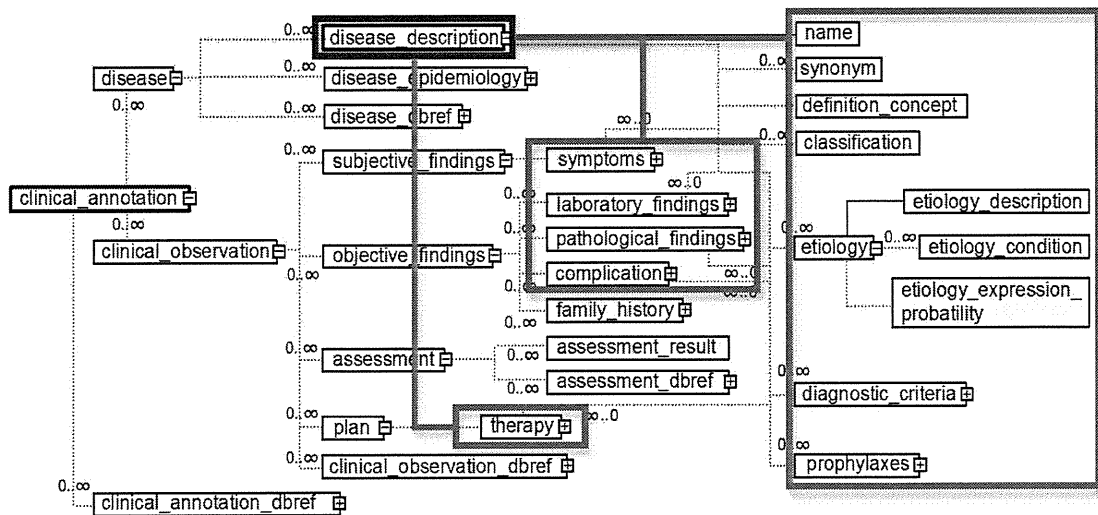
disease_description
name
0..∞
disease
0..∞
disease_epidemiology
0..∞
synonym
0..∞
0..∞
disease_dbref
definition_concept
∞..0
0..∞
classification
0..∞
subjective_findings
symptoms
clinical_annotation
∞..0
0..∞
0..∞
laboratory_findings
etiology_description
0..∞
clinical_observation
objective_findings
pathological_findings
0..∞
etiology
0..∞
etiology_condition
0..∞
complication
∞..0
0..∞
family_history
etiology_expression_probatility
0..∞
0..∞
assessment
0..∞
assessment_result
0..∞
assessment_dbref
0..∞
diagnostic_criteria
0..∞
plan
therapy
∞..0
0..∞
0..∞
clinical_observation_dbref
prophylaxes
0..∞
clinical_annotation_dbref